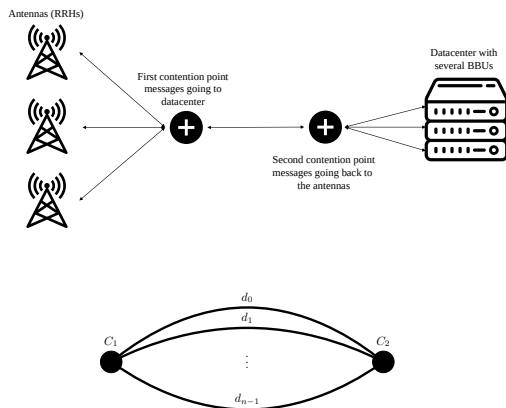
Antennas (RRHs)

First contention point messages going to datacenter

Datacenter with several BBUs

Second contention point messages going back to the antennas

$d_0$

$d_1$

$C_1$

$C_2$

$\vdots$

$d_{n-1}$